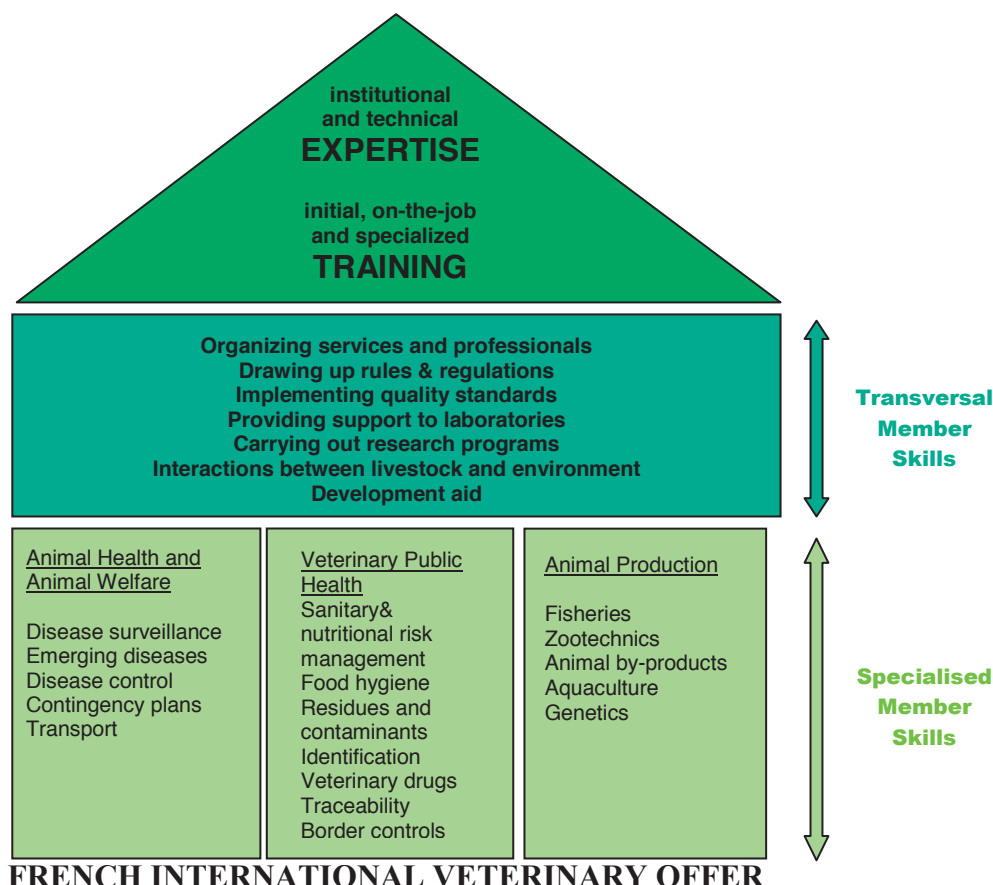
institutional and technical
EXPERTISE

initial, on-the-job and specialized
TRAINING

Organizing services and professionals
Drawing up rules & regulations
Implementing quality standards
Providing support to laboratories
Carrying out research programs
Interactions between livestock and environment
Development aid

Transversal Member Skills

Animal Health and Animal Welfare

Disease surveillance
Emerging diseases
Disease control
Contingency plans
Transport

Veterinary Public Health
Sanitary& nutritional risk management
Food hygiene
Residues and contaminants
Identification
Veterinary drugs
Traceability
Border controls

Animal Production

Fisheries
Zootechnics
Animal by-products
Aquaculture
Genetics

Specialised Member Skills

FRENCH INTERNATIONAL VETERINARY OFFER